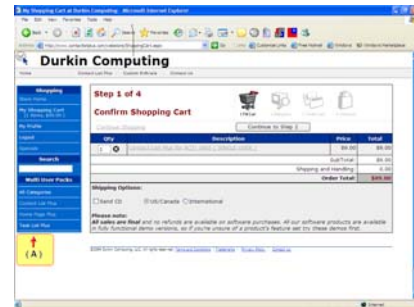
My Shopping Cart at Durkin Computing - Microsoft Internet Explorer

File Edit View Favorites Tools Help

Back Search Favorites

Address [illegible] Go Links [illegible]

Durkin Computing

Home Contact List Plus Custom Software Contact Us

Shopping
Store Home
My Shopping Cart
My Profile
Logout
Specials

Search

Multi User Packs

All Categories
Contact List Plus
Home Page Plus
Task List Plus

(A)

Step 1 of 4

Confirm Shopping Cart

Continue Shopping

Continue to Step 2

| Qty | Description | Price | Total |
|---|---|---|---|
| 1 | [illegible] | $0.00 | $0.00 |
| | | SubTotal | $0.00 |
| | | Shipping and Handling | 0.00 |
| | | Order Total | $0.00 |

Shipping Options:
Send CD US/Canada International

Please note:
All sales are final and no refunds are available on software purchases. All our software products are available in fully functional demo versions, so if you're unsure of a product's feature set try these demos first.

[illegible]

Internet